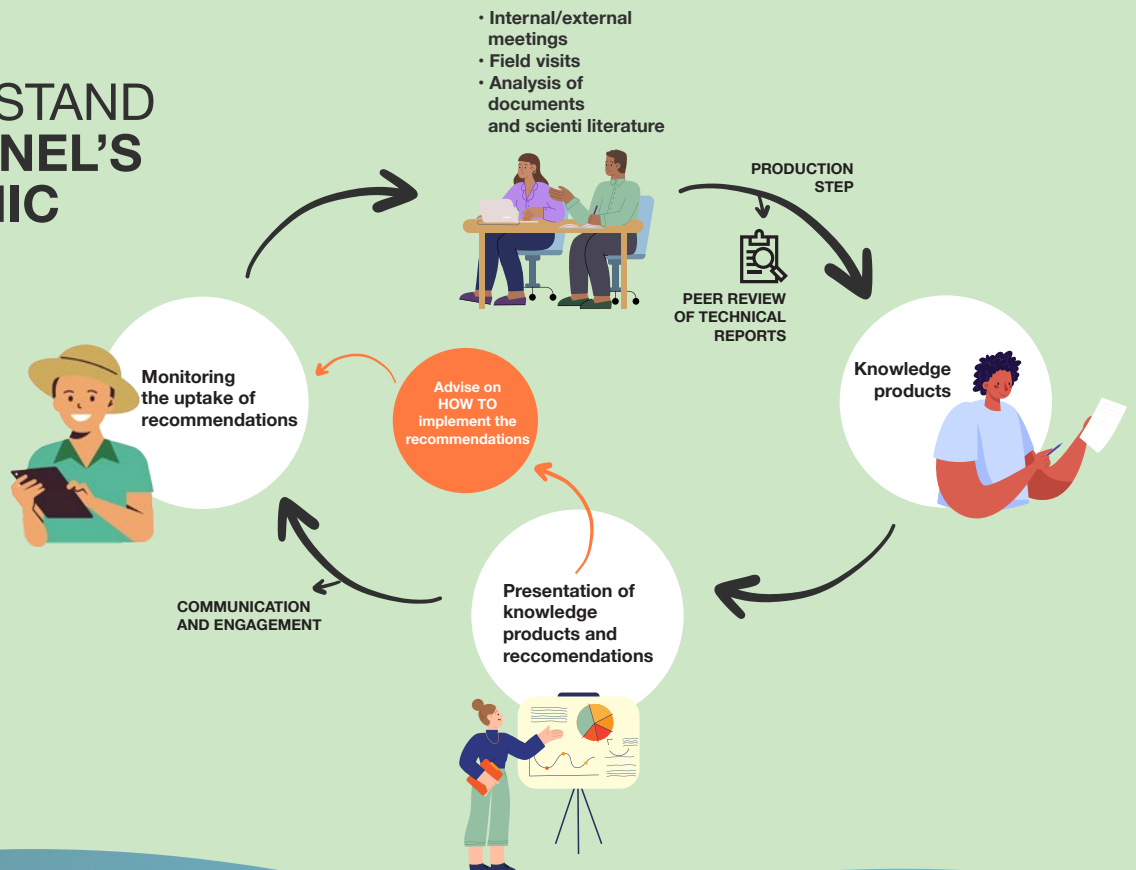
STAND
NEL'S
IIC

• Internal/external meetings
• Field visits
• Analysis of documents and scienti literature

PRODUCTION STEP

PEER REVIEW OF TECHNICAL REPORTS

Knowledge products

Presentation of knowledge products and reccomendations

Advise on HOW TO implement the recommendations

Monitoring the uptake of recommendations

COMMUNICATION AND ENGAGEMENT